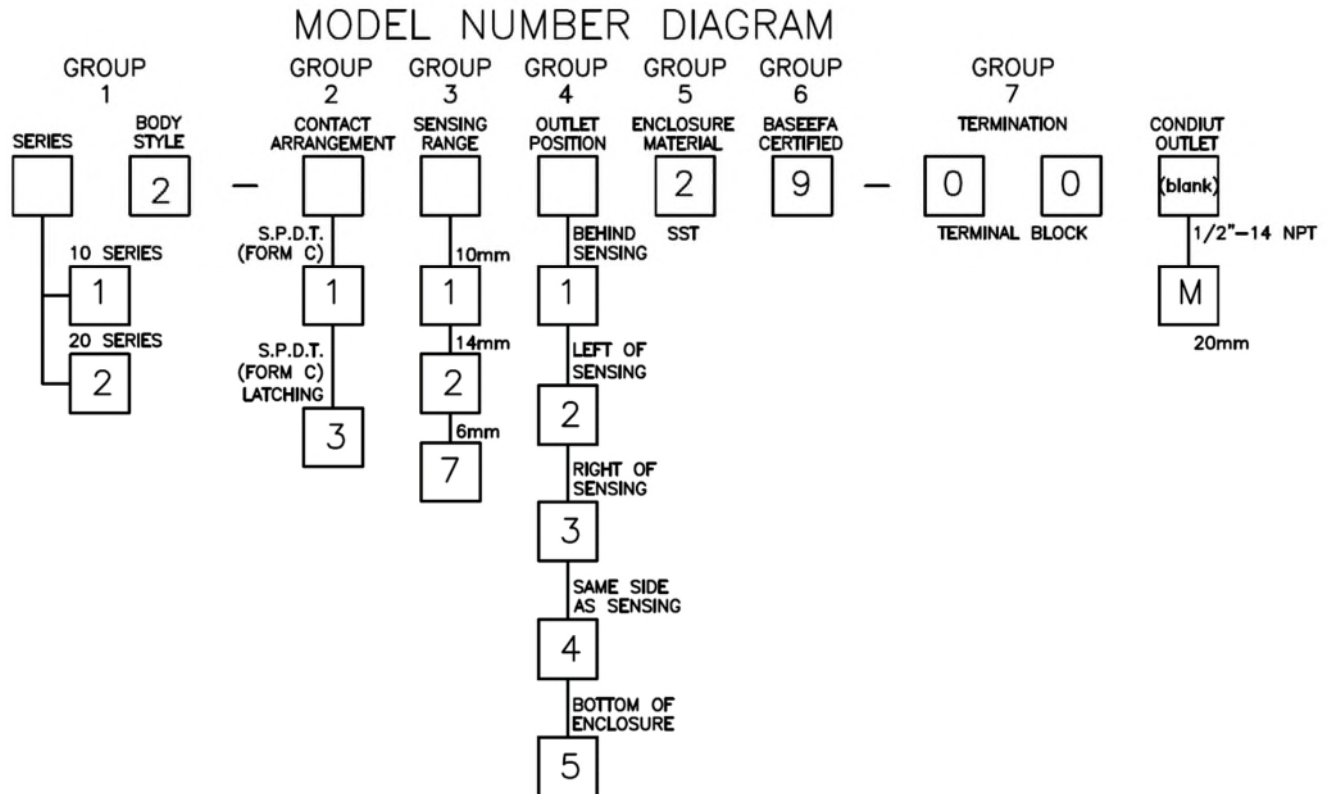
MODEL NUMBER DIAGRAM

GROUP 1

SERIES

BODY STYLE

2

—

10 SERIES

1

20 SERIES

2

GROUP 2

CONTACT ARRANGEMENT

S.P.D.T. (FORM C)

1

S.P.D.T. (FORM C) LATCHING

3

GROUP 3

SENSING RANGE

10mm

1

14mm

2

6mm

7

GROUP 4

OUTLET POSITION

BEHIND SENSING

1

LEFT OF SENSING

2

RIGHT OF SENSING

3

SAME SIDE AS SENSING

4

BOTTOM OF ENCLOSURE

5

GROUP 5

ENCLOSURE MATERIAL

2

SST

GROUP 6

BASEEFA CERTIFIED

9

—

GROUP 7

TERMINATION

0

0

TERMINAL BLOCK

CONDIUT OUTLET

(blank)

1/2"—14 NPT

M

20mm